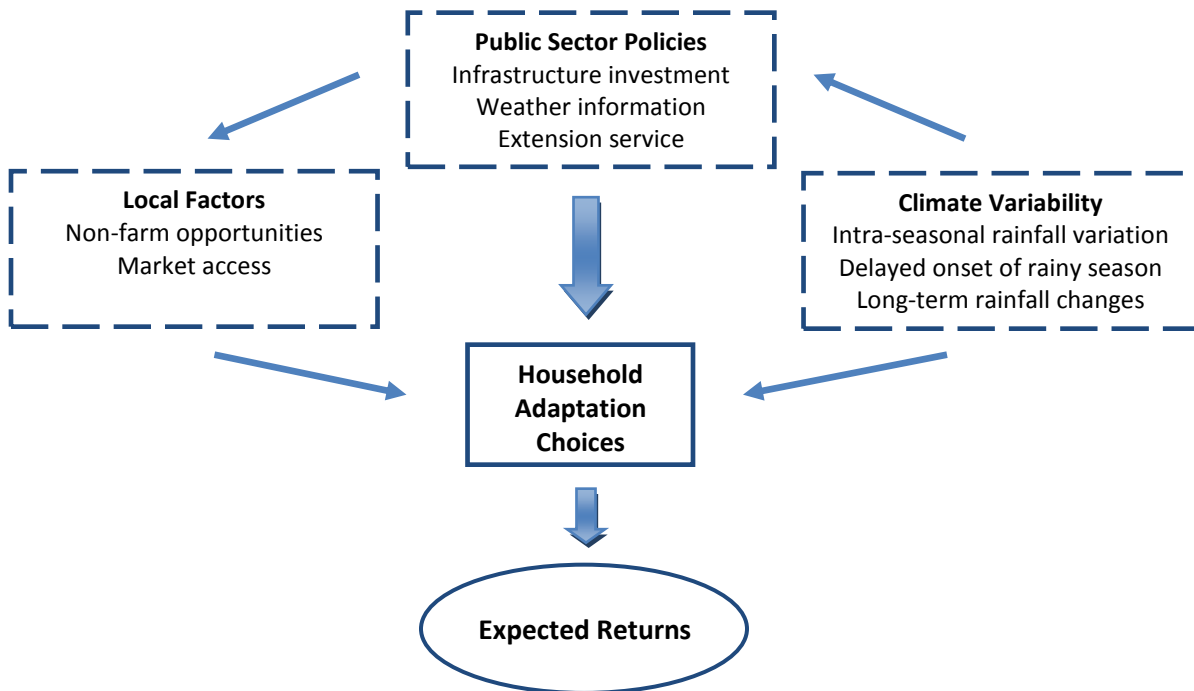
Public Sector Policies
Infrastructure investment
Weather information
Extension service

Local Factors
Non-farm opportunities
Market access

Climate Variability
Intra-seasonal rainfall variation
Delayed onset of rainy season
Long-term rainfall changes

Household Adaptation Choices

Expected Returns